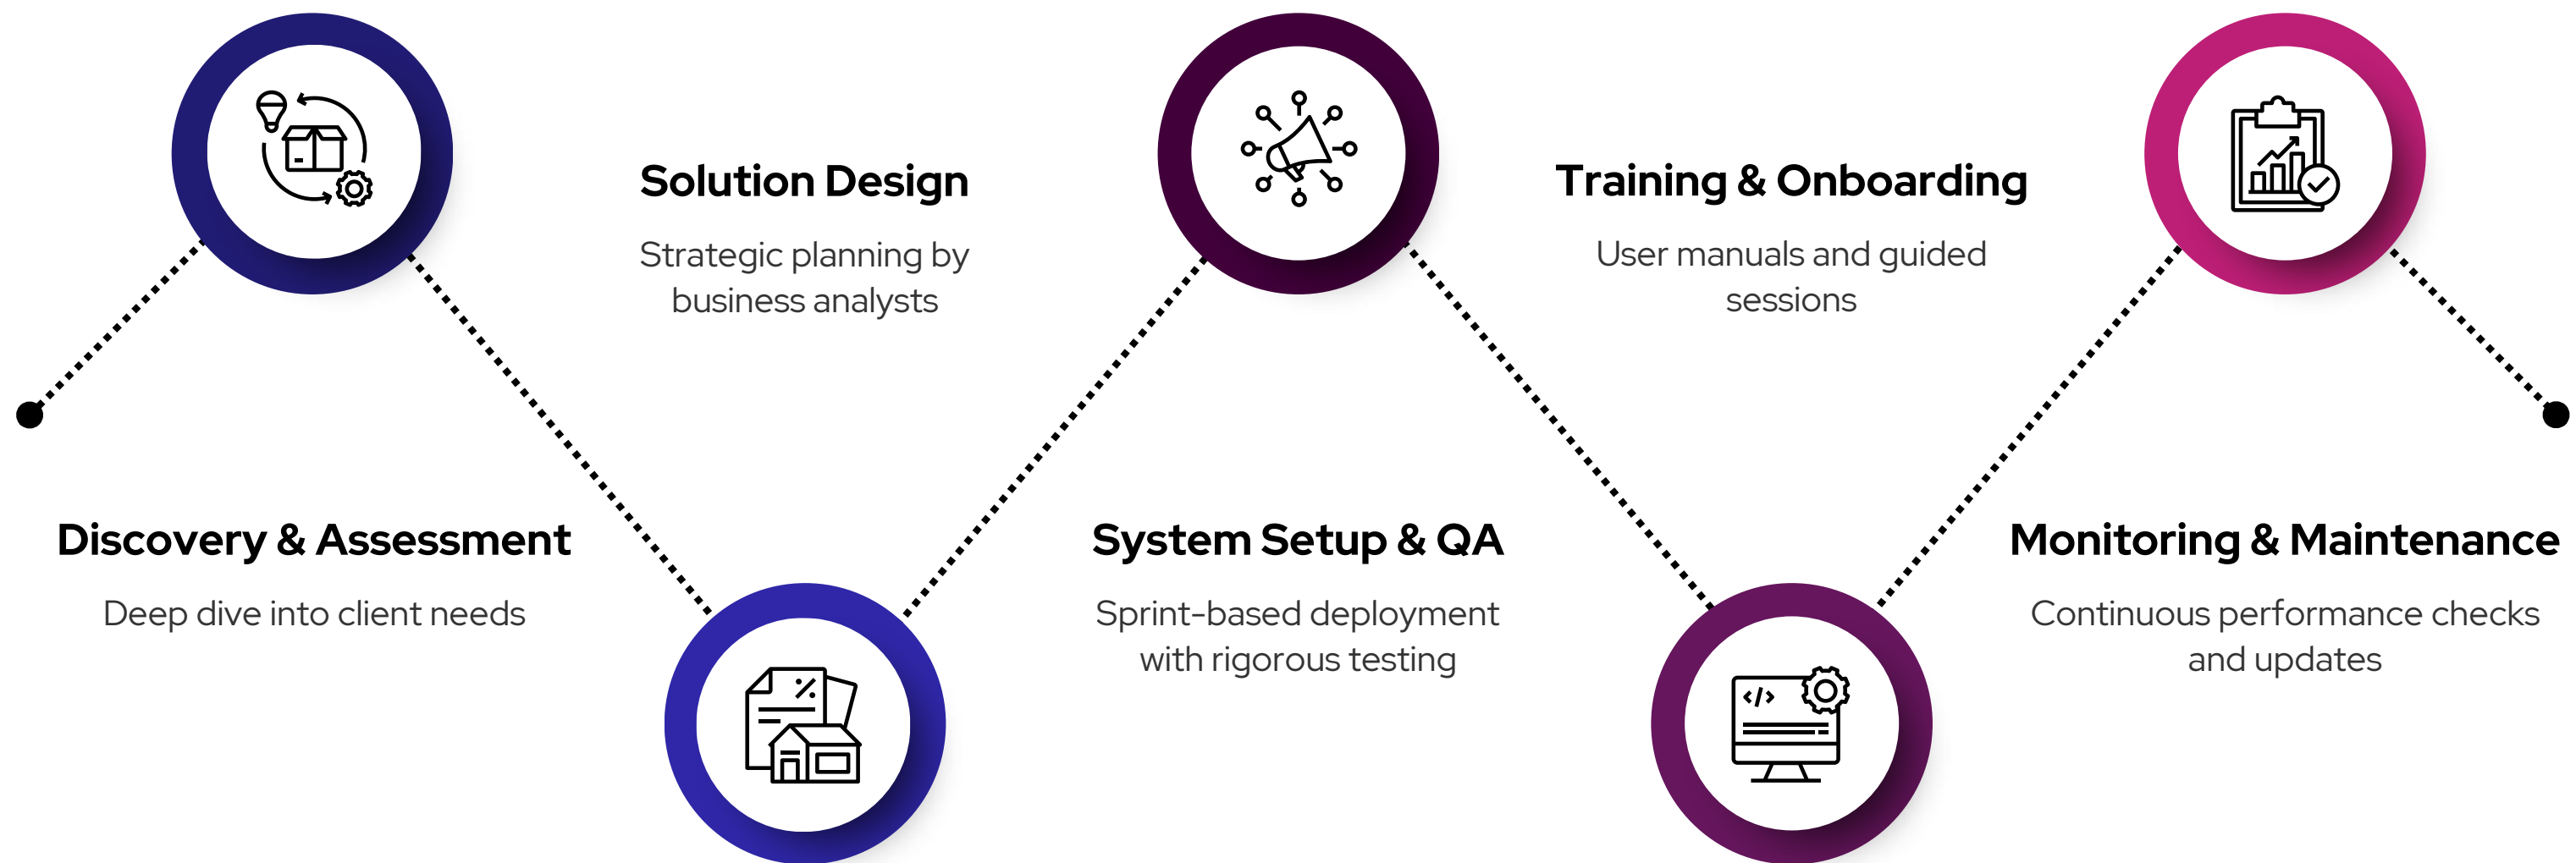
Solution Design

Strategic planning by business analysts

Training & Onboarding

User manuals and guided sessions

Discovery & Assessment

Deep dive into client needs

System Setup & QA

Sprint-based deployment with rigorous testing

Monitoring & Maintenance

Continuous performance checks and updates